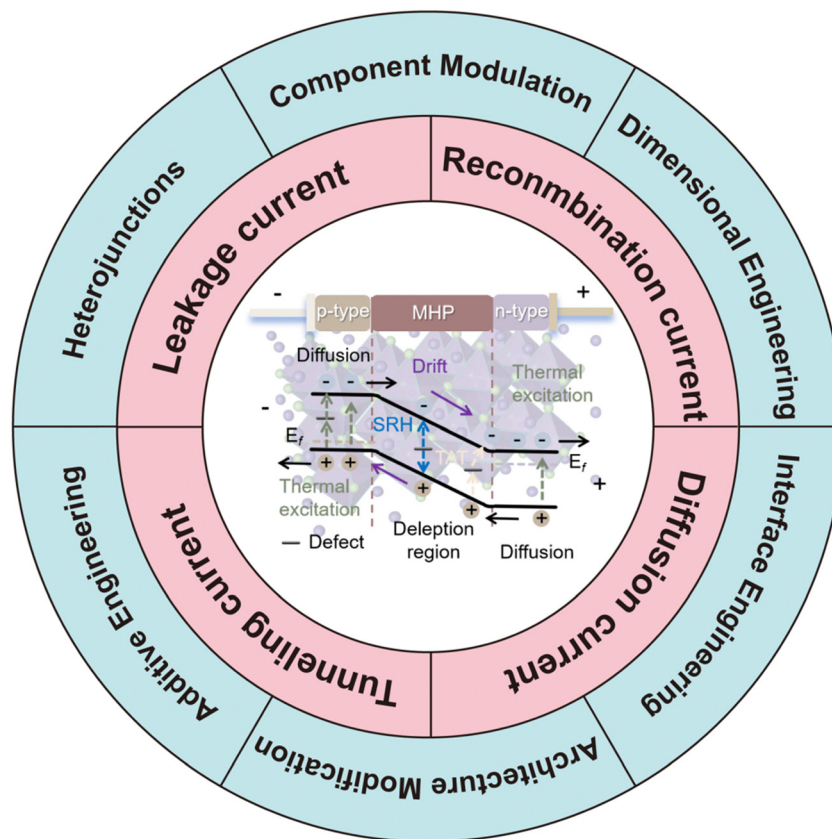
Component Modulation
Dimensional Engineering
Interface Engineering
Architecture Modification
Additive Engineering
Heterojunctions

Leakage current
Reconmbination current
Diffusion current
Tunneling current

-
p-type
MHP
n-type
+
Diffusion
Drift
Thermal excitation
-
SRH
E$_f$
TAT
E$_f$
+
Thermal excitation
— Defect
Deleption region
Diffusion